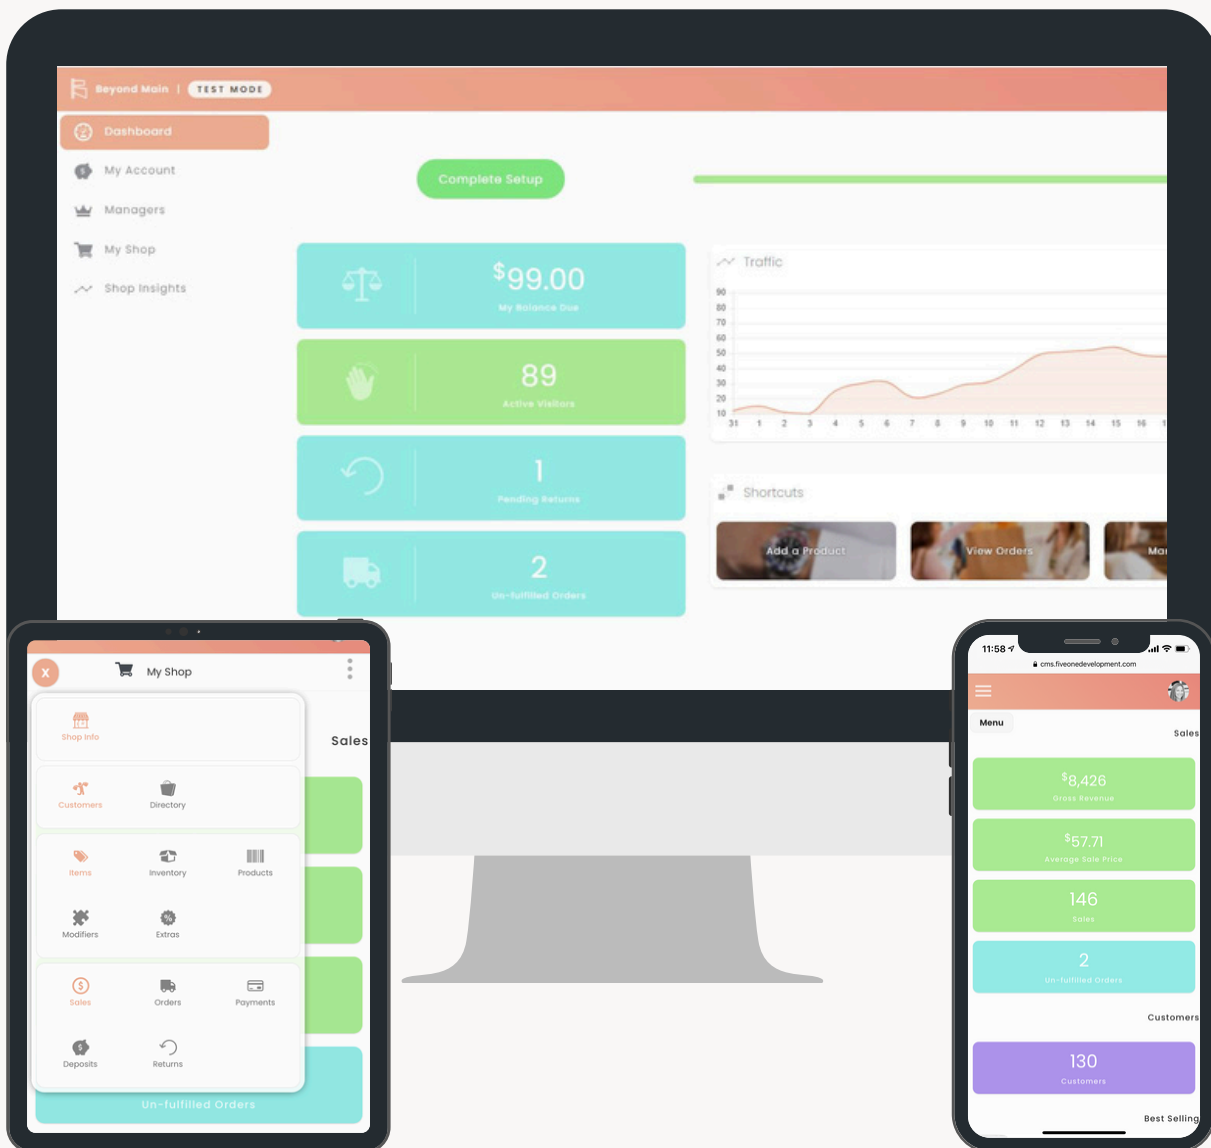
Beyond Main | TEST MODE

Dashboard
My Account
Managers
My Shop
Shop Insights

Complete Setup

$99.00
My Balance Due

89
Active Visitors

1
Pending Returns

2
Un-fulfilled Orders

Traffic
90
80
70
60
50
40
30
20
10
31 1 2 3 4 5 6 7 8 9 10 11 12 13 14 15 16

Shortcuts
Add a Product
View Orders
Ma

x
My Shop
Shop Info
Customers
Directory
Items
Inventory
Products
Modifiers
Extras
Sales
Orders
Payments
Deposits
Returns
Sales
Un-fulfilled Orders

11:58
cms.fiveonedevelopment.com
Menu
Sales
$8,426
Gross Revenue
$57.71
Average Sale Price
146
Sales
2
Un-fulfilled Orders
Customers
130
Customers
Best Selling